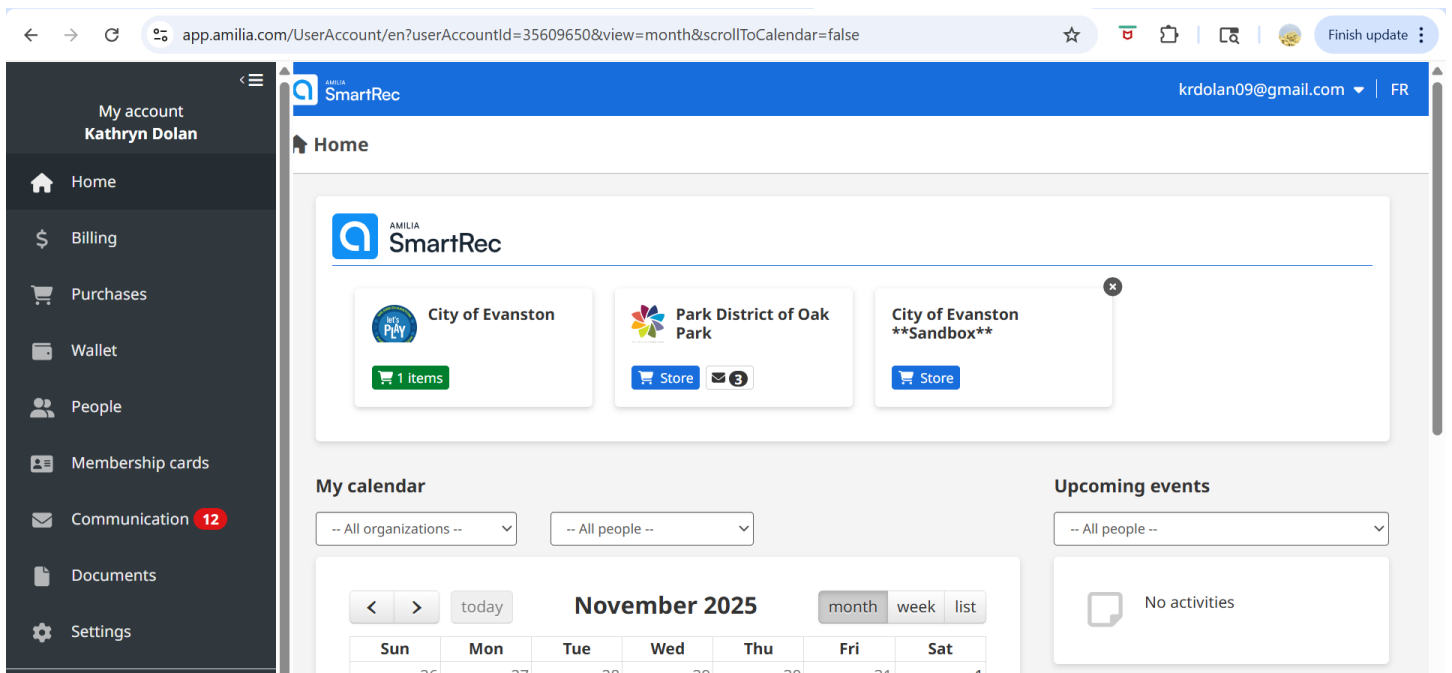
app.amilia.com/UserAccount/en?userAccountId=35609650&view=month&scrollToCalendar=false

Finish update

My account
Kathryn Dolan

Home

Billing

Purchases

Wallet

People

Membership cards

Communication 12

Documents

Settings

AMILIA SmartRec

krdolan09@gmail.com FR

Home

AMILIA SmartRec

let's PLAY

City of Evanston

1 items

Park District of Oak Park

Store 3

City of Evanston **Sandbox**

Store

My calendar

-- All organizations --

-- All people --

today

November 2025

month week list

| Sun | Mon | Tue | Wed | Thu | Fri | Sat |
|---|---|---|---|---|---|---|
| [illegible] | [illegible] | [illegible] | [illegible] | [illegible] | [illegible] | 1 |

Upcoming events

-- All people --

No activities